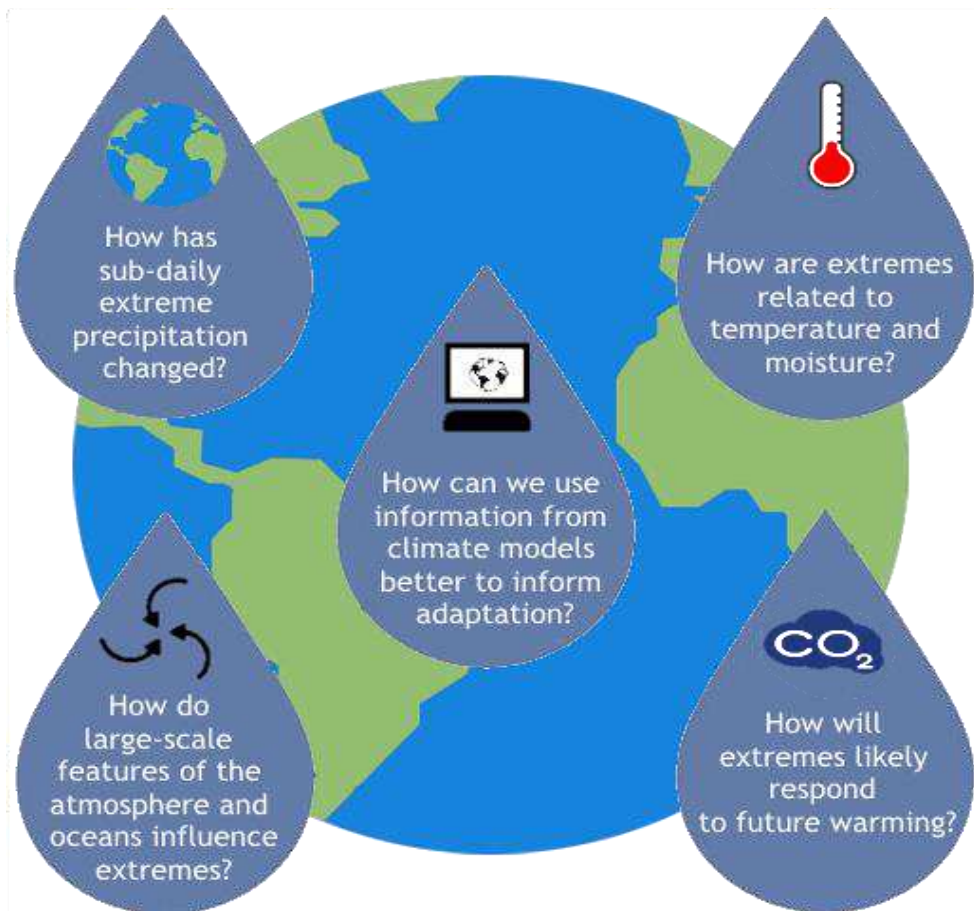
How has sub-daily extreme precipitation changed?

How are extremes related to temperature and moisture?

How can we use information from climate models better to inform adaptation?

How do large-scale features of the atmosphere and oceans influence extremes?

$CO_2$

How will extremes likely respond to future warming?